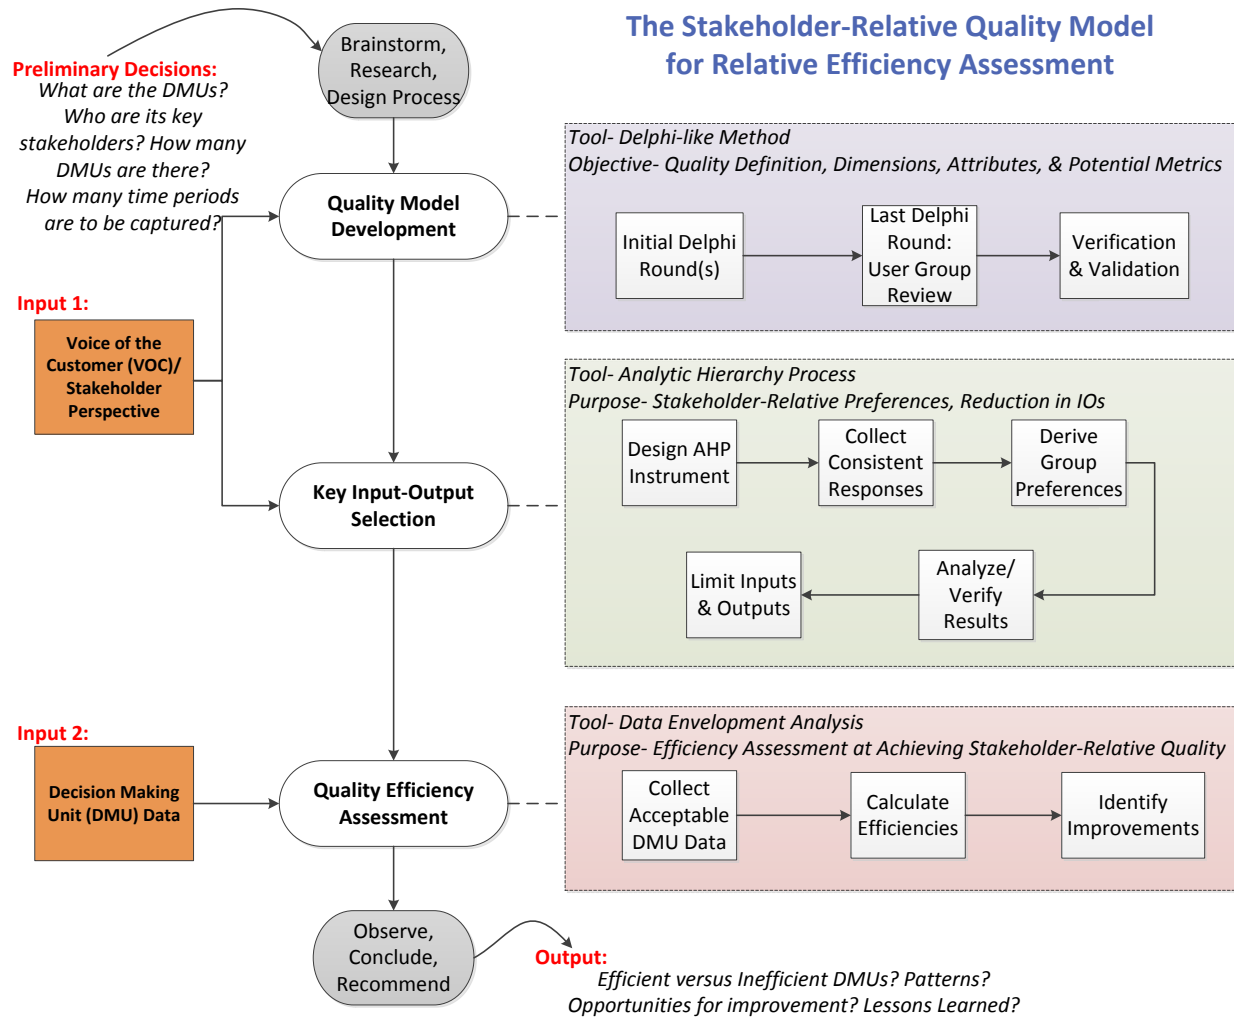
The Stakeholder-Relative Quality Model for Relative Efficiency Assessment

Preliminary Decisions:
What are the DMUs? Who are its key stakeholders? How many DMUs are there? How many time periods are to be captured?

Brainstorm, Research, Design Process

Quality Model Development

Tool- Delphi-like Method
Objective- Quality Definition, Dimensions, Attributes, & Potential Metrics

Initial Delphi Round(s)

Last Delphi Round: User Group Review

Verification & Validation

Input 1:

Voice of the Customer (VOC)/ Stakeholder Perspective

Tool- Analytic Hierarchy Process
Purpose- Stakeholder-Relative Preferences, Reduction in IOs

Design AHP Instrument

Collect Consistent Responses

Derive Group Preferences

Key Input-Output Selection

Limit Inputs & Outputs

Analyze/ Verify Results

Input 2:

Decision Making Unit (DMU) Data

Quality Efficiency Assessment

Tool- Data Envelopment Analysis
Purpose- Efficiency Assessment at Achieving Stakeholder-Relative Quality

Collect Acceptable DMU Data

Calculate Efficiencies

Identify Improvements

Observe, Conclude, Recommend

Output:
Efficient versus Inefficient DMUs? Patterns? Opportunities for improvement? Lessons Learned?